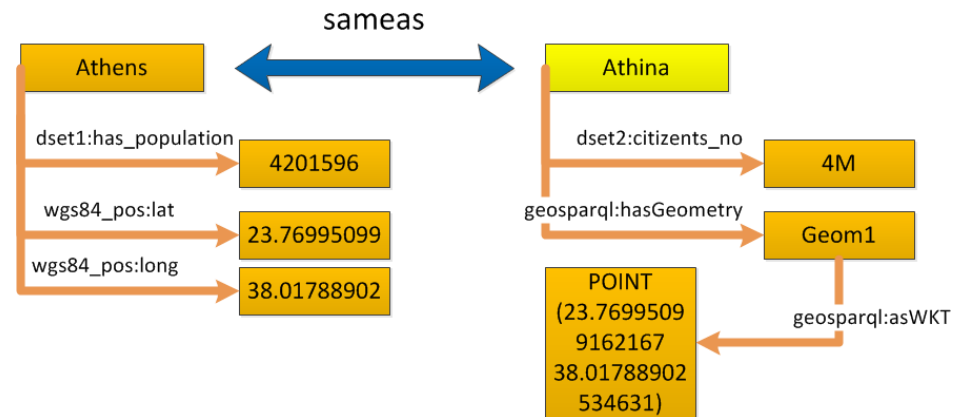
sameas

Athens

Athina

dset1:has_population

4201596

dset2:citizents_no

4M

wgs84_pos:lat

23.76995099

geosparql:hasGeometry

Geom1

wgs84_pos:long

38.01788902

POINT (23.7699509 9162167 38.01788902 534631)

geosparql:asWKT